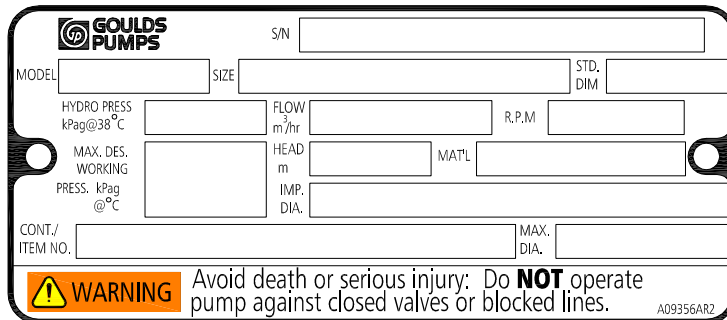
GOULDS PUMPS

S/N

MODEL

SIZE

STD. DIM

HYDRO PRESS kPag@38°C

FLOW $m^3/hr$

R.P.M

MAX. DES. WORKING PRESS. kPag @°C

HEAD m

MAT'L

IMP. DIA.

CONT./ ITEM NO.

MAX. DIA.

WARNING

Avoid death or serious injury: Do **NOT** operate pump against closed valves or blocked lines.

A09356AR2